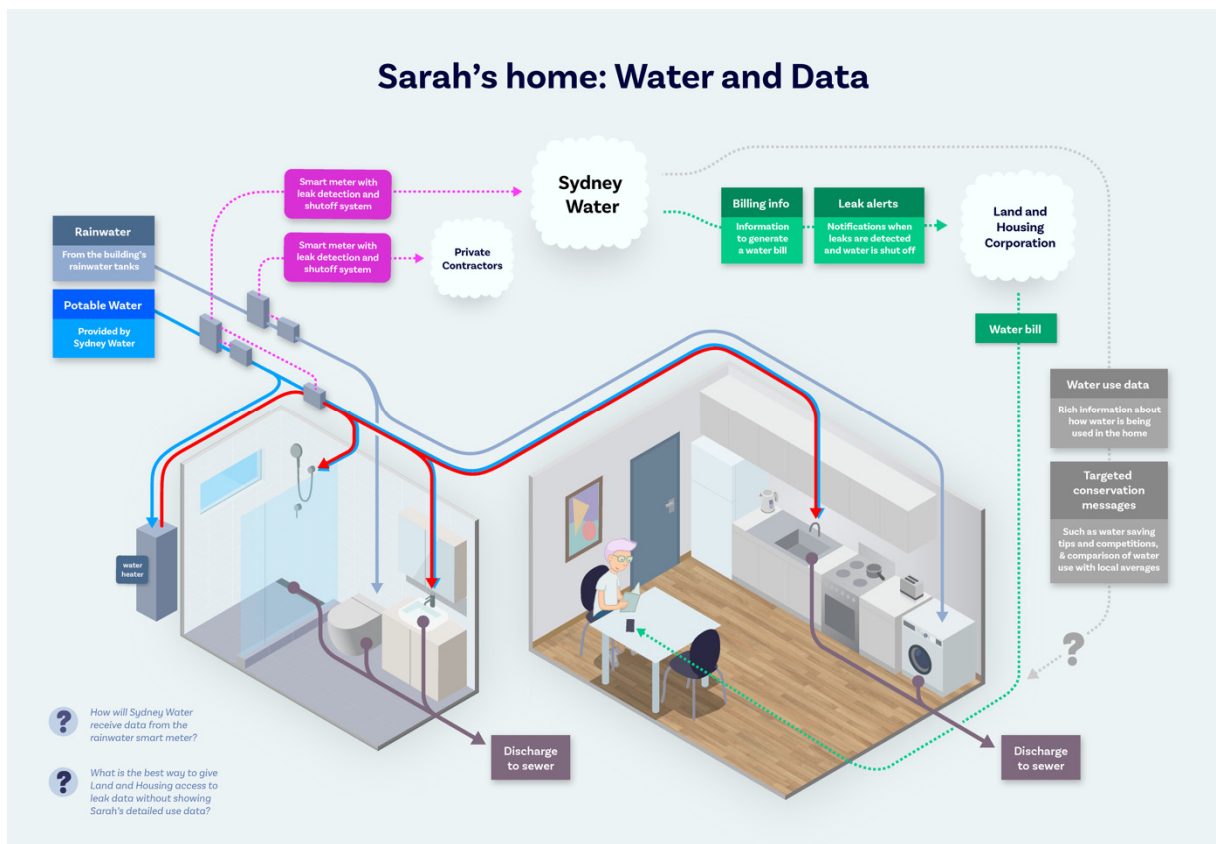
Sarah's home: Water and Data

Rainwater
From the building's rainwater tanks

Potable Water
Provided by Sydney Water

Smart meter with leak detection and shutoff system

Smart meter with leak detection and shutoff system

Private Contractors

Sydney Water

Billing info
Information to generate a water bill

Leak alerts
Notifications when leaks are detected and water is shut off

Land and Housing Corporation

Water bill

Water use data
Rich information about how water is being used in the home

Targeted conservation messages
Such as water saving tips and competitions, & comparison of water use with local averages

?

water heater

Discharge to sewer

Discharge to sewer

How will Sydney Water receive data from the rainwater smart meter?

What is the best way to give Land and Housing access to leak data without showing Sarah's detailed use data?